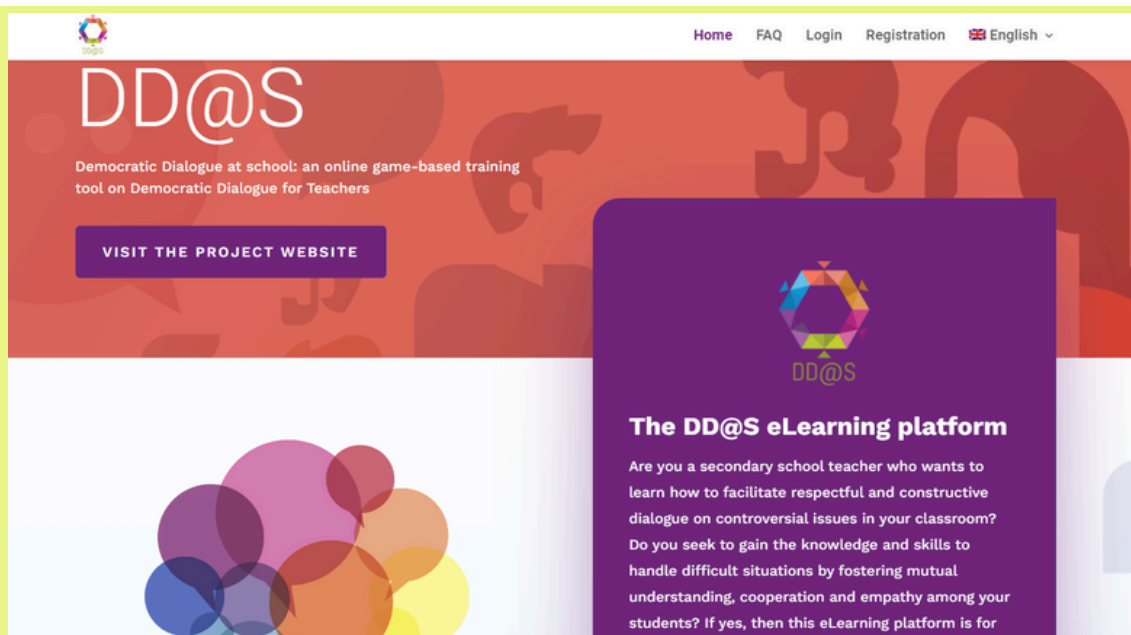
DD@S

Home FAQ Login Registration English

DD@S

Democratic Dialogue at school: an online game-based training tool on Democratic Dialogue for Teachers

VISIT THE PROJECT WEBSITE

DD@S

The DD@S eLearning platform

Are you a secondary school teacher who wants to learn how to facilitate respectful and constructive dialogue on controversial issues in your classroom? Do you seek to gain the knowledge and skills to handle difficult situations by fostering mutual understanding, cooperation and empathy among your students? If yes, then this eLearning platform is for